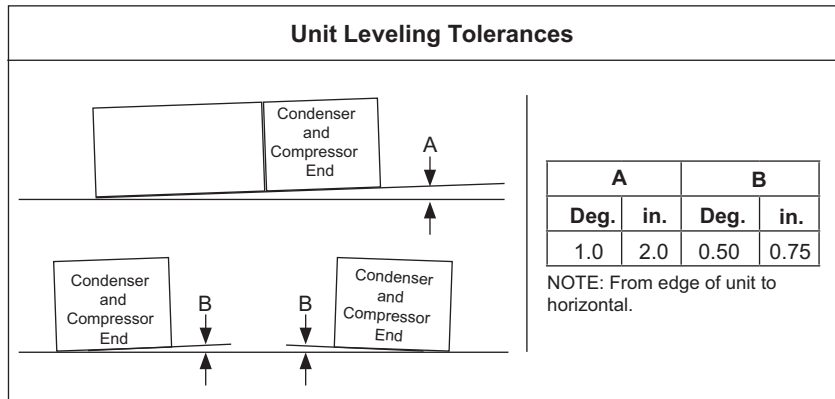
Unit Leveling Tolerances

Condenser and Compressor End

A

Condenser and Compressor End

B

B

Condenser and Compressor End

| A | | B | |
|---|---|---|---|
| Deg. | in. | Deg. | in. |
| 1.0 | 2.0 | 0.50 | 0.75 |

NOTE: From edge of unit to horizontal.